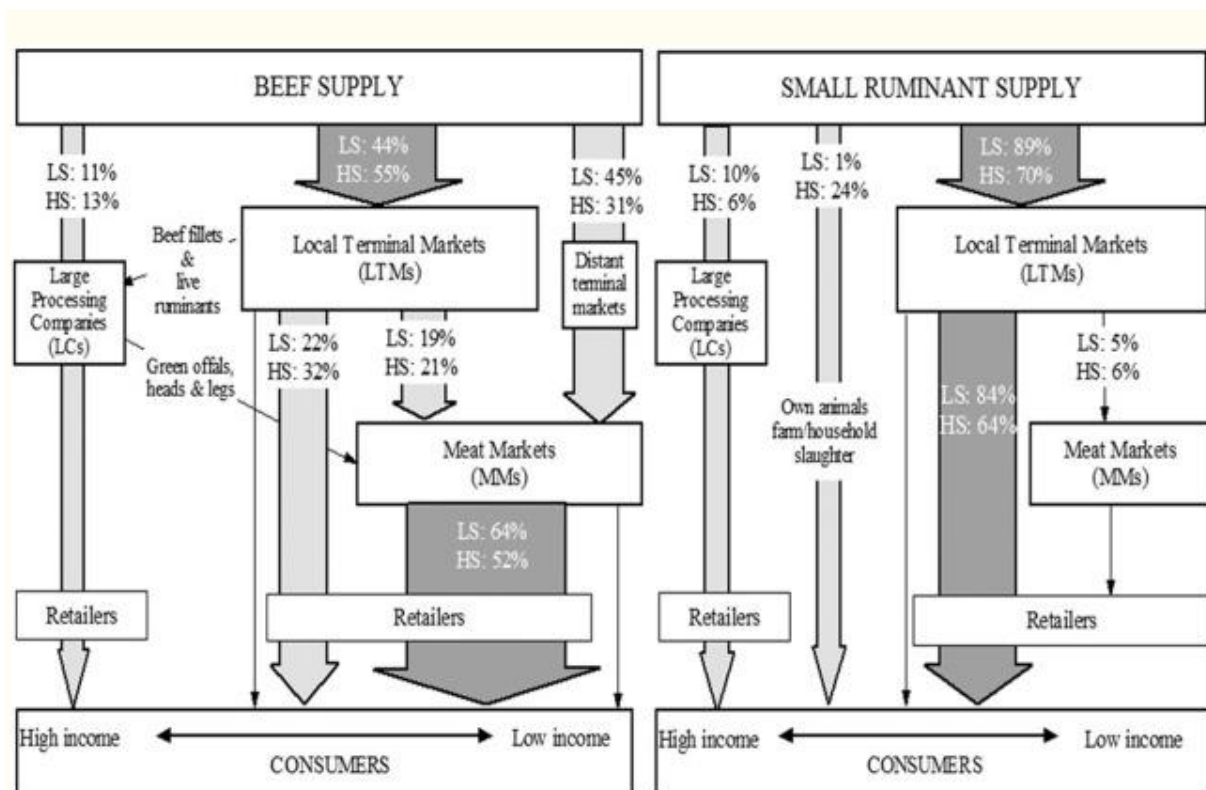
BEEF SUPPLY

LS: 11%
HS: 13%

LS: 44%
HS: 55%

LS: 45%
HS: 31%

Beef fillets & live ruminants

Local Terminal Markets (LTMs)

Distant terminal markets

Large Processing Companies (LCs)

Green offals, heads & legs

LS: 22%
HS: 32%

LS: 19%
HS: 21%

Meat Markets (MMs)

LS: 64%
HS: 52%

Retailers

Retailers

High income

Low income

CONSUMERS

SMALL RUMINANT SUPPLY

LS: 10%
HS: 6%

LS: 1%
HS: 24%

LS: 89%
HS: 70%

Local Terminal Markets (LTMs)

Large Processing Companies (LCs)

Own animals farm/household slaughter

LS: 84%
HS: 64%

LS: 5%
HS: 6%

Meat Markets (MMs)

Retailers

Retailers

High income

Low income

CONSUMERS